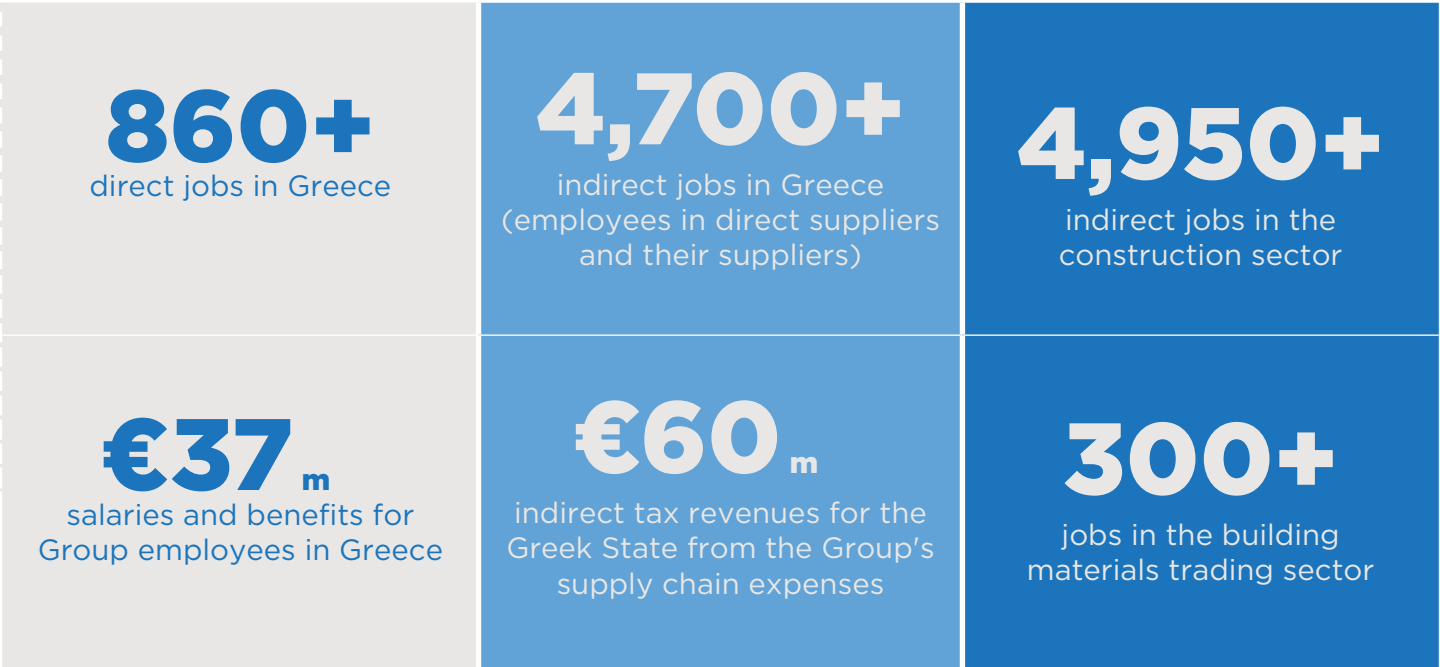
860+
direct jobs in Greece

4,700+
indirect jobs in Greece (employees in direct suppliers and their suppliers)

4,950+
indirect jobs in the construction sector

€37 m
salaries and benefits for Group employees in Greece

€60 m
indirect tax revenues for the Greek State from the Group's supply chain expenses

300+
jobs in the building materials trading sector